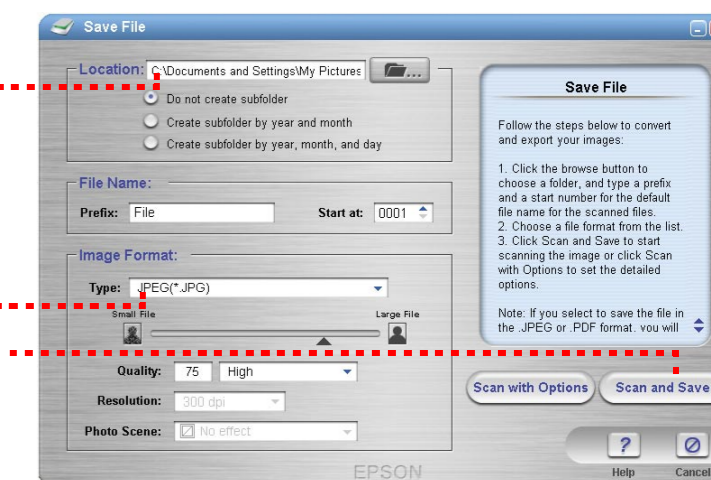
Save File

Location: C:\Documents and Settings\My Pictures

Do not create subfolder

Create subfolder by year and month

Create subfolder by year, month, and day

File Name:

Prefix: File

Start at: 0001

Image Format:

Type: JPEG(*.JPG)

Small File

Large File

Quality: 75 High

Resolution: 300 dpi

Photo Scene: No effect

EPSON

Save File

Follow the steps below to convert and export your images:

1. Click the browse button to choose a folder, and type a prefix and a start number for the default file name for the scanned files.
2. Choose a file format from the list.
3. Click Scan and Save to start scanning the image or click Scan with Options to set the detailed options.

Note: If you select to save the file in the .JPEG or .PDF format, you will

Scan with Options

Scan and Save

Help

Cancel